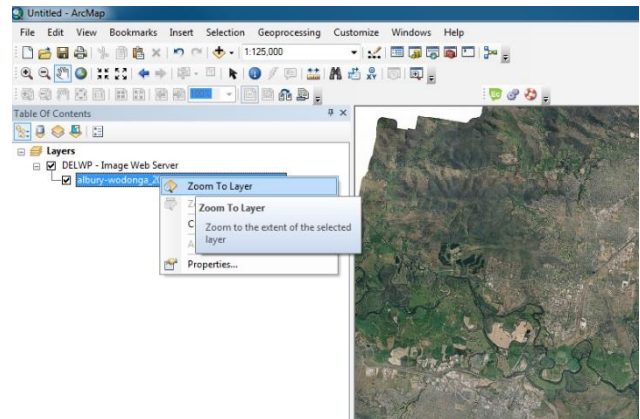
Untitled - ArcMap

File Edit View Bookmarks Insert Selection Geoprocessing Customize Windows Help

1:125,000

Table Of Contents

Layers
DELWP - Image Web Server
albury-wodonga_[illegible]

Zoom To Layer
Z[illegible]
C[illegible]
A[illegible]
Properties...

Zoom To Layer
Zoom to the extent of the selected layer